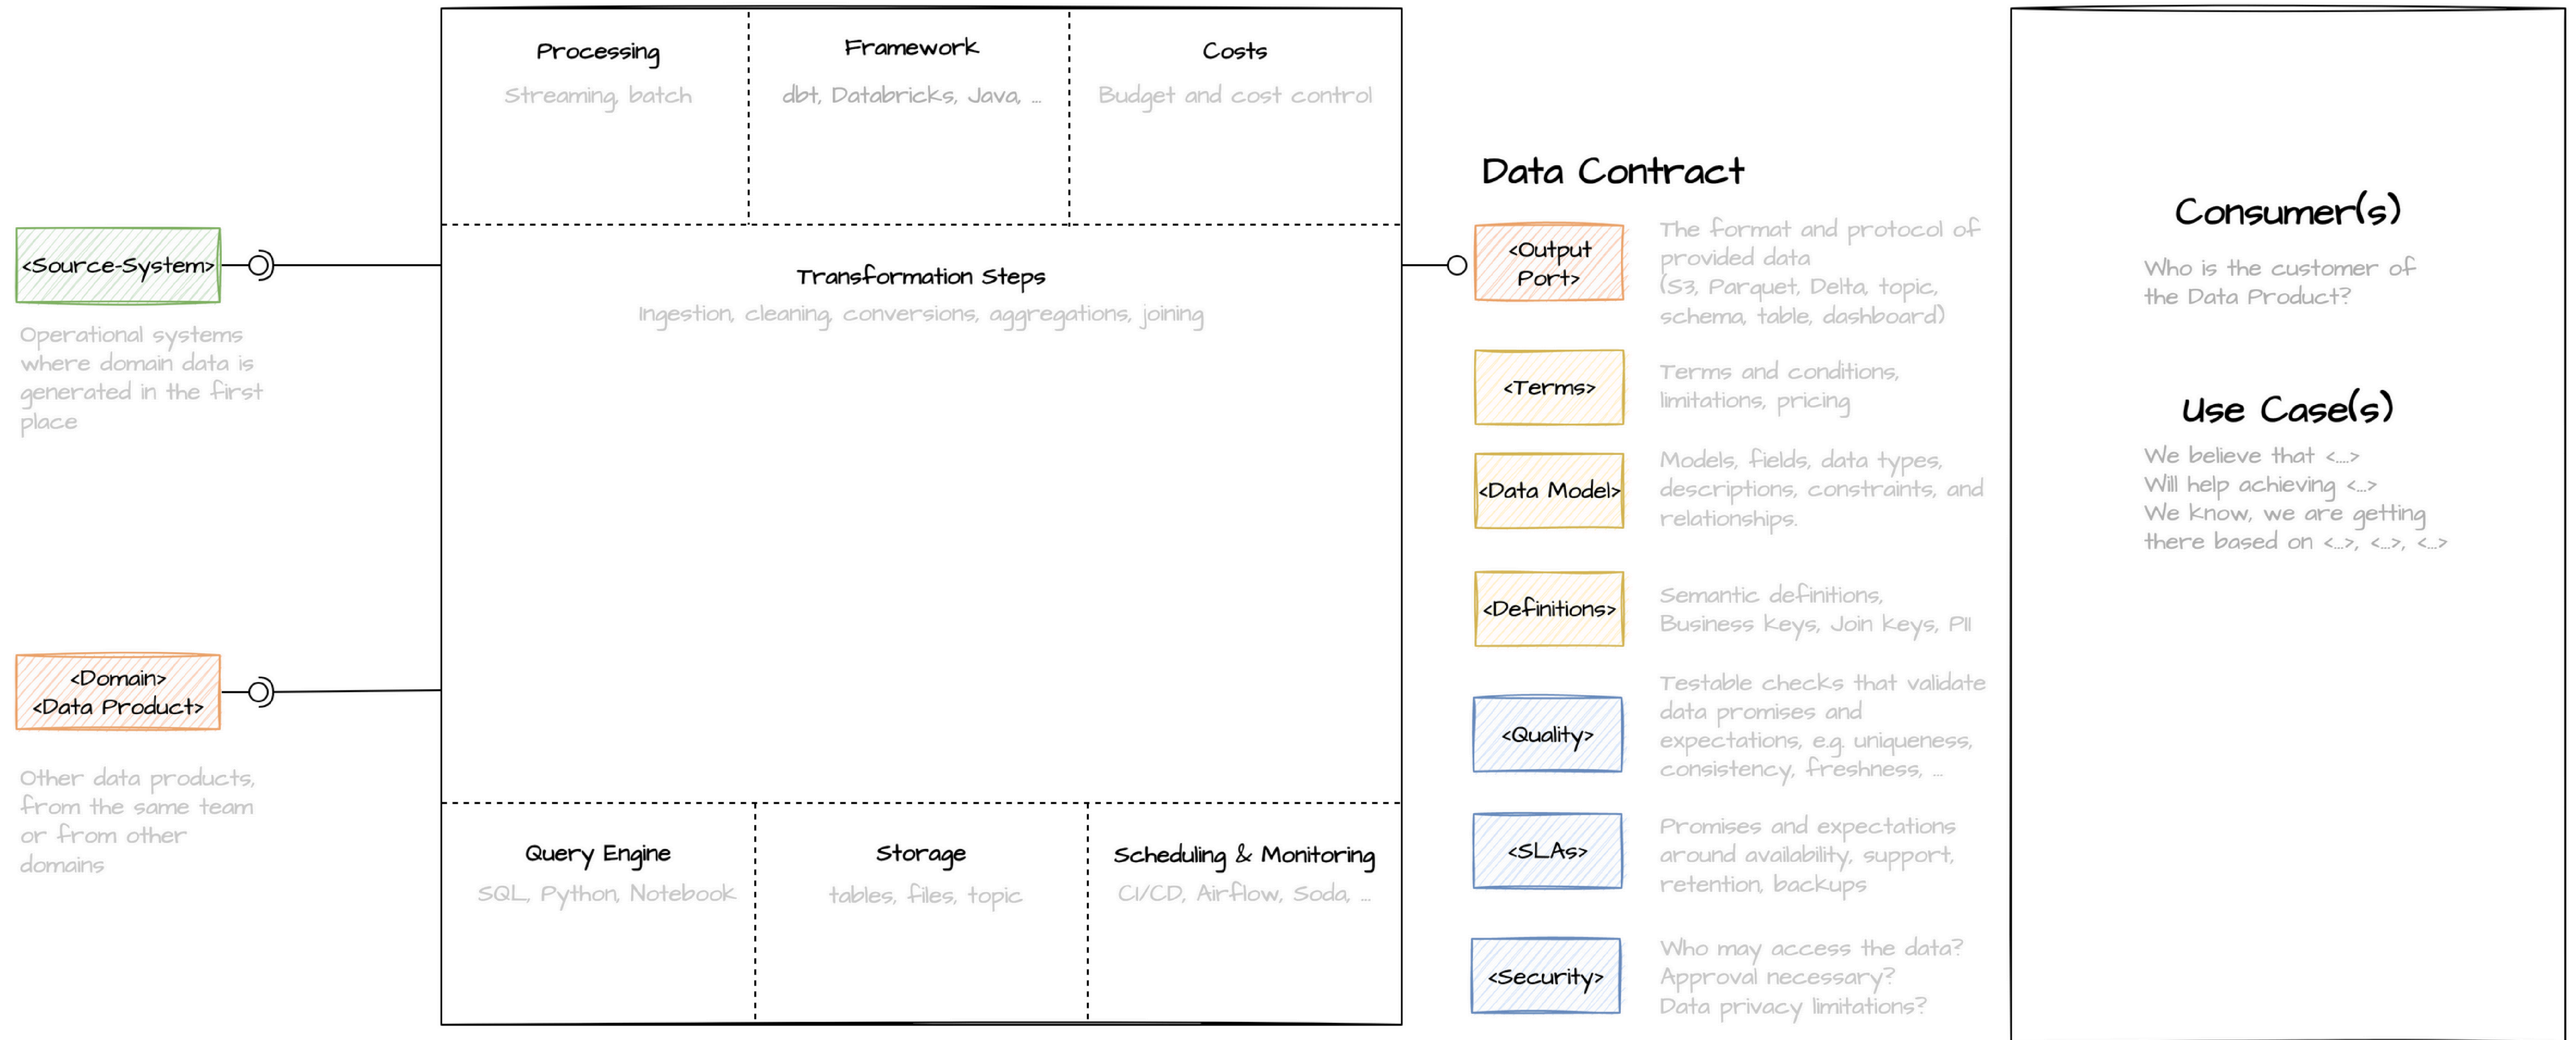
Processing
Streaming, batch

Framework
dbt, Databricks, Java, ...

Costs
Budget and cost control

<Source-System>

Operational systems where domain data is generated in the first place

Transformation Steps
Ingestion, cleaning, conversions, aggregations, joining

<Domain>
<Data Product>

Other data products, from the same team or from other domains

Query Engine
SQL, Python, Notebook

Storage
tables, files, topic

Scheduling & Monitoring
CI/CD, Airflow, Soda, ...

Data Contract

<Output Port>
The format and protocol of provided data (S3, Parquet, Delta, topic, schema, table, dashboard)

<Terms>
Terms and conditions, limitations, pricing

<Data Model>
Models, fields, data types, descriptions, constraints, and relationships.

<Definitions>
Semantic definitions, Business Keys, Join Keys, PII

<Quality>
Testable checks that validate data promises and expectations, e.g. uniqueness, consistency, freshness, ...

<SLAs>
Promises and expectations around availability, support, retention, backups

<Security>
Who may access the data? Approval necessary? Data privacy limitations?

Consumer(s)
Who is the customer of the Data Product?

Use Case(s)
We believe that <...>
Will help achieving <...>
We know, we are getting there based on <...>, <...>, <...>